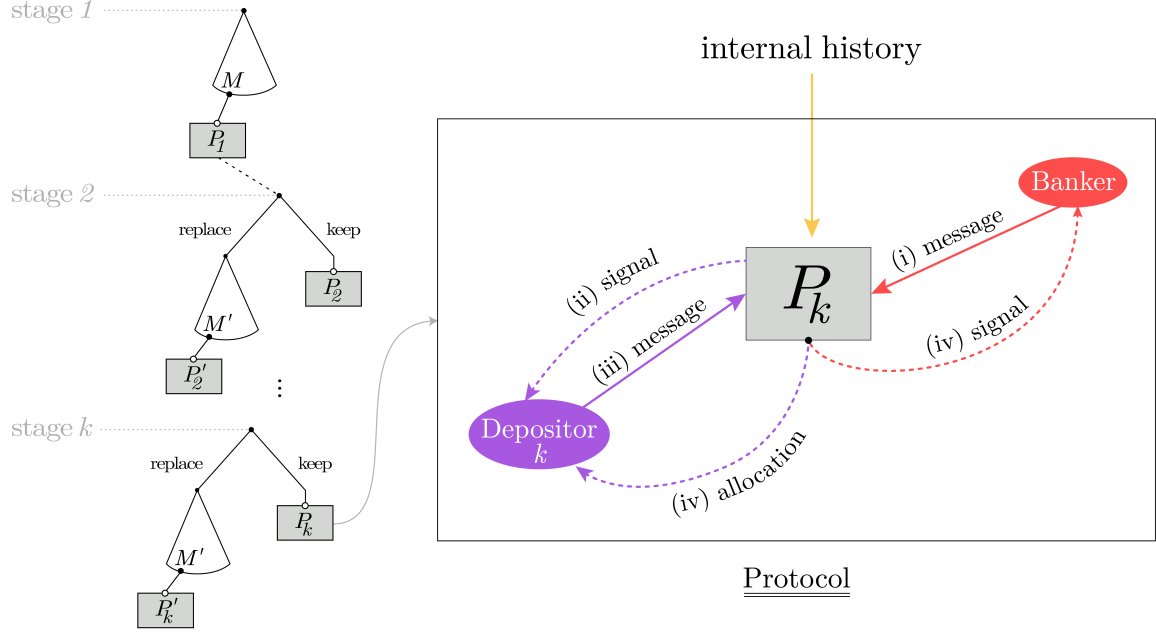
stage $1$

$M$

$P_1$

stage $2$

replace

keep

$M'$

$P_2$

$P_2'$

$\vdots$

stage $k$

replace

keep

$M'$

$P_k$

$P_k'$

internal history

Banker

(i) message

(ii) signal

$P_k$

(iii) message

(iv) signal

Depositor $k$

(iv) allocation

Protocol